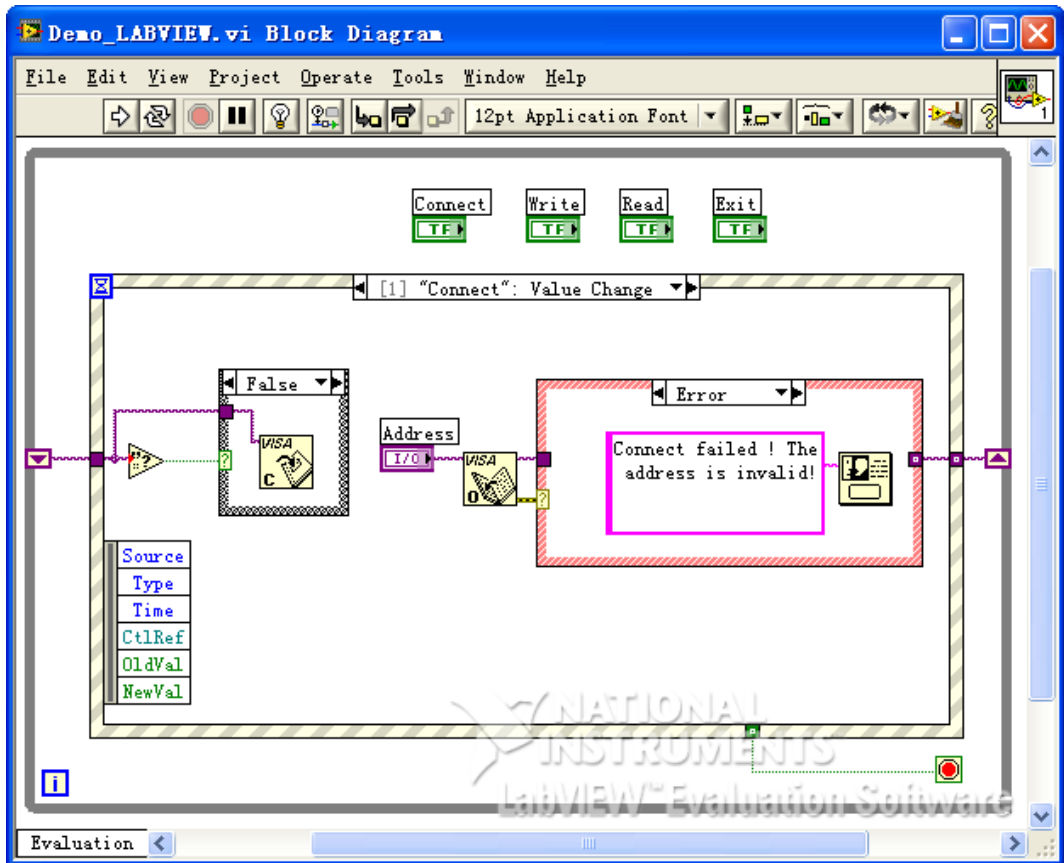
Demo_LABVIEW.vi Block Diagram

File Edit View Project Operate Tools Window Help

12pt Application Font

Connect
TF

Write
TF

Read
TF

Exit
TF

[1] "Connect": Value Change

False

VISA
C

Address
I/O

VISA
O

Error

Connect failed ! The address is invalid!

Source
Type
Time
CtlRef
OldVal
NewVal

i

NATIONAL INSTRUMENTS
LabVIEW™ Evaluation Software

Evaluation